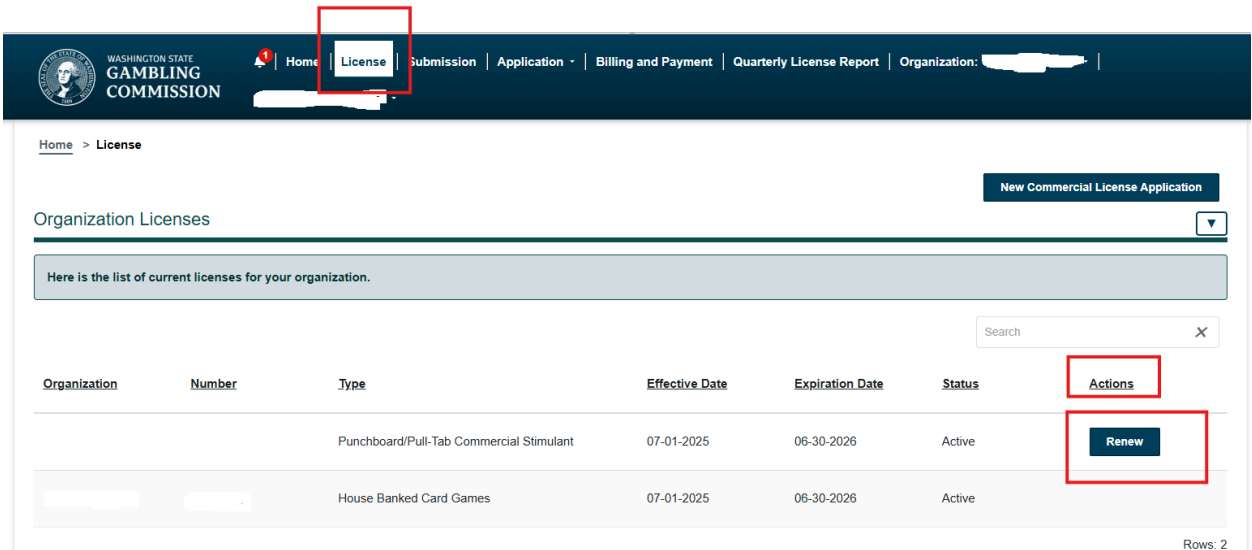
WASHINGTON STATE GAMBLING COMMISSION

1 Home | License | Submission | Application | Billing and Payment | Quarterly License Report | Organization: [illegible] |

Home > License

New Commercial License Application

Organization Licenses

Here is the list of current licenses for your organization.

Search

| Organization | Number | Type | Effective Date | Expiration Date | Status | Actions |
|---|---|---|---|---|---|---|
| | | Punchboard/Pull-Tab Commercial Stimulant | 07-01-2025 | 06-30-2026 | Active | Renew |
| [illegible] | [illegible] | House Banked Card Games | 07-01-2025 | 06-30-2026 | Active | |

Rows: 2